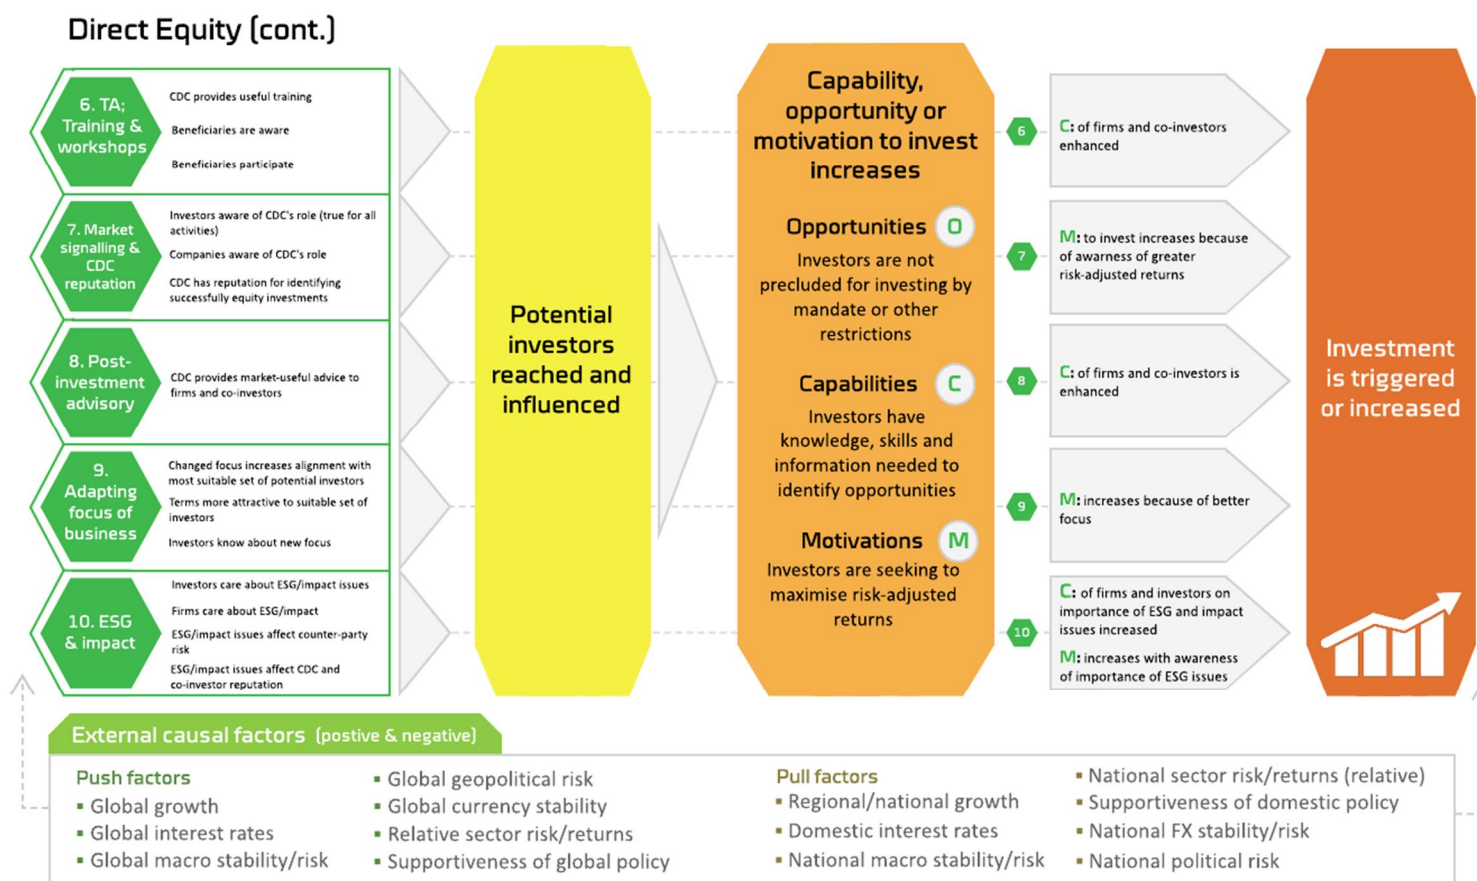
Direct Equity (cont.)

6. TA; Training & workshops

CDC provides useful training

Beneficiaries are aware

Beneficiaries participate

7. Market signalling & CDC reputation

Investors aware of CDC's role (true for all activities)

Companies aware of CDC's role

CDC has reputation for identifying successfully equity investments

8. Post-investment advisory

CDC provides market-useful advice to firms and co-investors

9. Adapting focus of business

Changed focus increases alignment with most suitable set of potential investors

Terms more attractive to suitable set of investors

Investors know about new focus

10. ESG & impact

Investors care about ESG/impact issues

Firms care about ESG/impact

ESG/impact issues affect counter-party risk

ESG/impact issues affect CDC and co-investor reputation

Potential investors reached and influenced

Capability, opportunity or motivation to invest increases

Opportunities O

Investors are not precluded for investing by mandate or other restrictions

Capabilities C

Investors have knowledge, skills and information needed to identify opportunities

Motivations M

Investors are seeking to maximise risk-adjusted returns

6

C: of firms and co-investors enhanced

7

M: to invest increases because of awarness of greater risk-adjusted returns

8

C: of firms and co-investors is enhanced

9

M: increases because of better focus

10

C: of firms and investors on importance of ESG and impact issues increased

M: increases with awareness of importance of ESG issues

Investment is triggered or increased

External causal factors (postive & negative)

Push factors
▪ Global growth
▪ Global interest rates
▪ Global macro stability/risk

▪ Global geopolitical risk
▪ Global currency stability
▪ Relative sector risk/returns
▪ Supportiveness of global policy

Pull factors
▪ Regional/national growth
▪ Domestic interest rates
▪ National macro stability/risk

▪ National sector risk/returns (relative)
▪ Supportiveness of domestic policy
▪ National FX stability/risk
▪ National political risk